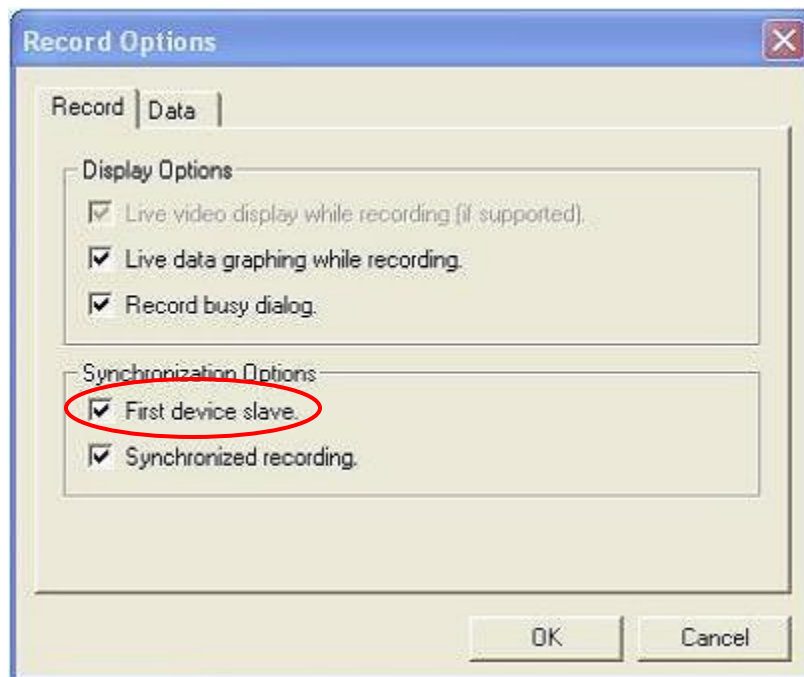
Record Options

Record | Data

Display Options

Live video display while recording (if supported).

Live data graphing while recording.

Record busy dialog.

Synchronization Options

First device slave.

Synchronized recording.

OK | Cancel